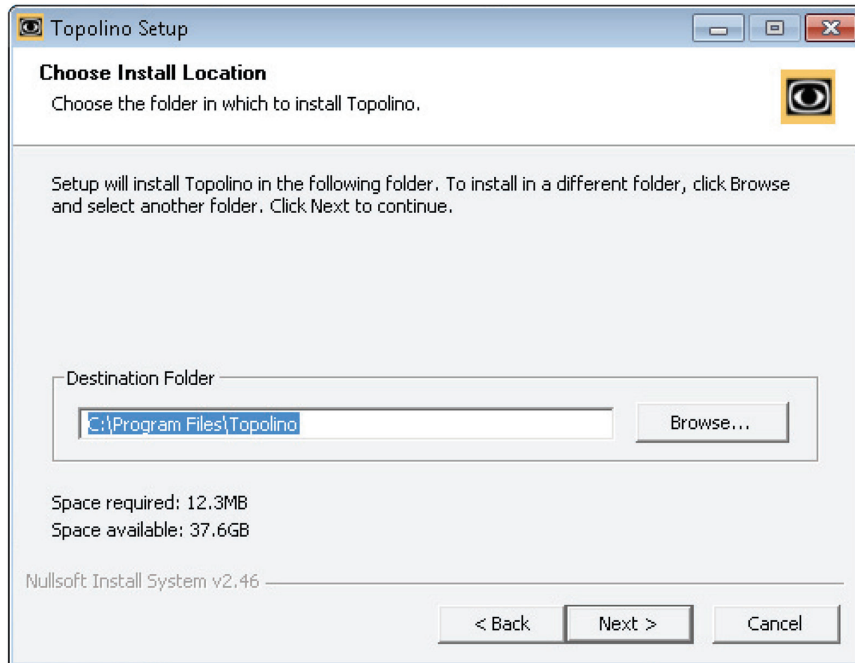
Topolino Setup

Choose Install Location
Choose the folder in which to install Topolino.

Setup will install Topolino in the following folder. To install in a different folder, click Browse and select another folder. Click Next to continue.

Destination Folder

C:\Program Files\Topolino

Browse...

Space required: 12.3MB
Space available: 37.6GB

Nullsoft Install System v2.46

< Back

Next >

Cancel